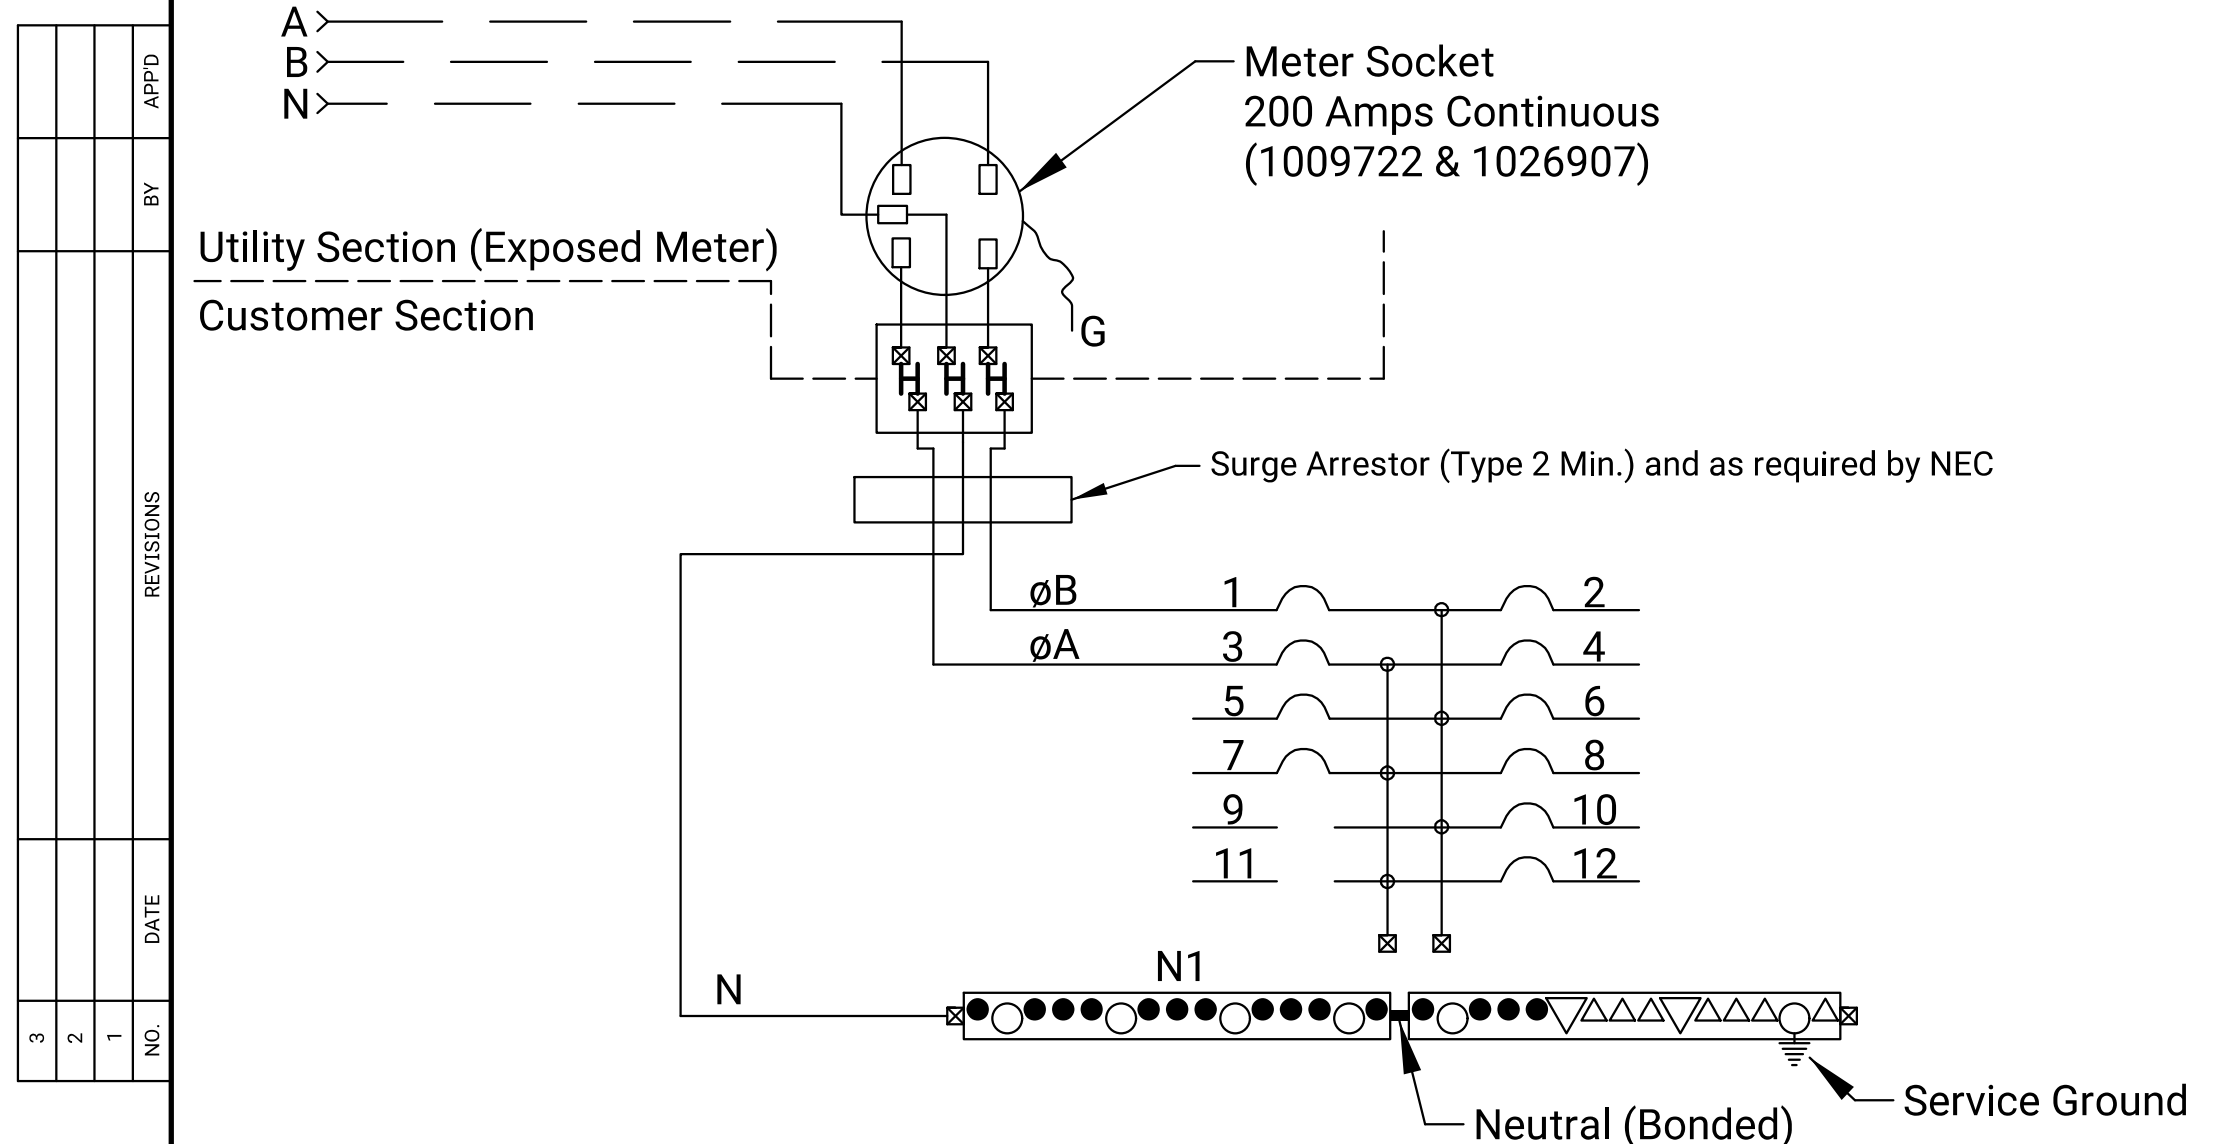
APP'D
BY
REVISIONS
DATE
3 2 1 NO.

A
B
N

Meter Socket
200 Amps Continuous
(1009722 & 1026907)

Utility Section (Exposed Meter)
Customer Section

G

Surge Arrestor (Type 2 Min.) and as required by NEC

øB
øA

| 1 | 2 |
|---|---|
| 3 | 4 |
| 5 | 6 |
| 7 | 8 |
| 9 | 10 |
| 11 | 12 |

N
N1

Neutral (Bonded)
Service Ground